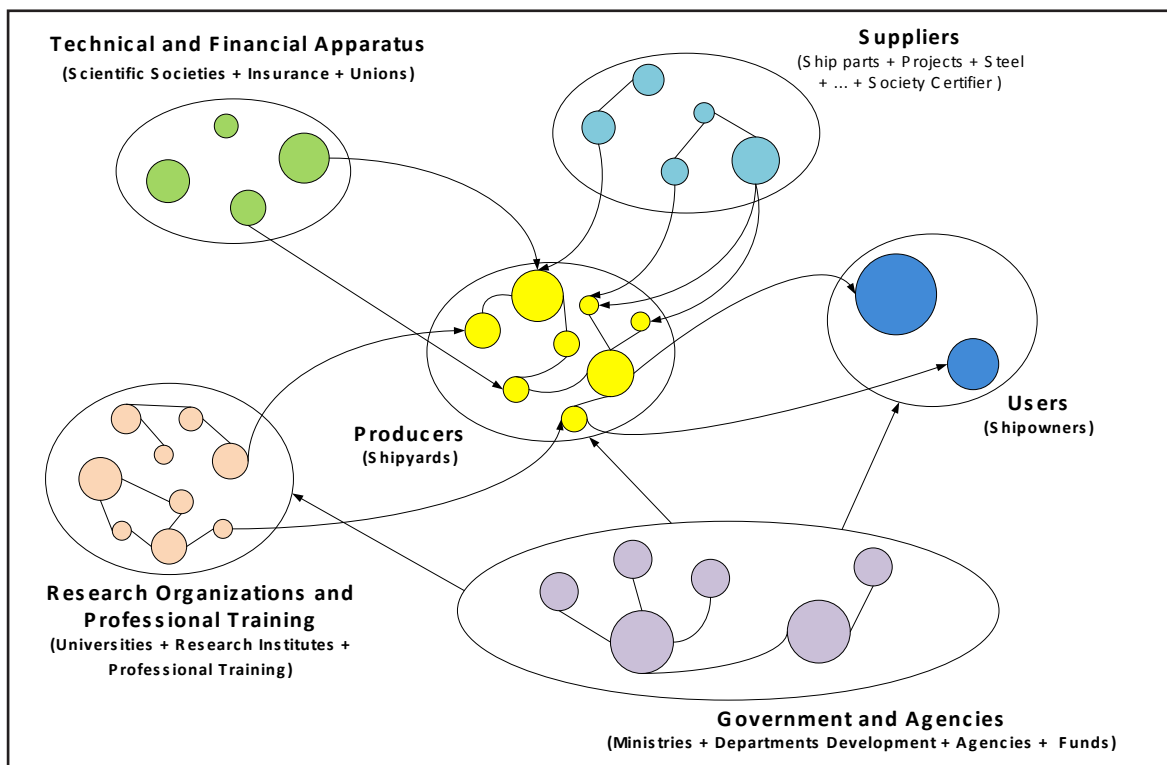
Technical and Financial Apparatus
(Scientific Societies + Insurance + Unions)

Suppliers
(Ship parts + Projects + Steel + ... + Society Certifier)

Producers
(Shipyards)

Users
(Shipowners)

Research Organizations and Professional Training
(Universities + Research Institutes + Professional Training)

Government and Agencies
(Ministries + Departments Development + Agencies + Funds)